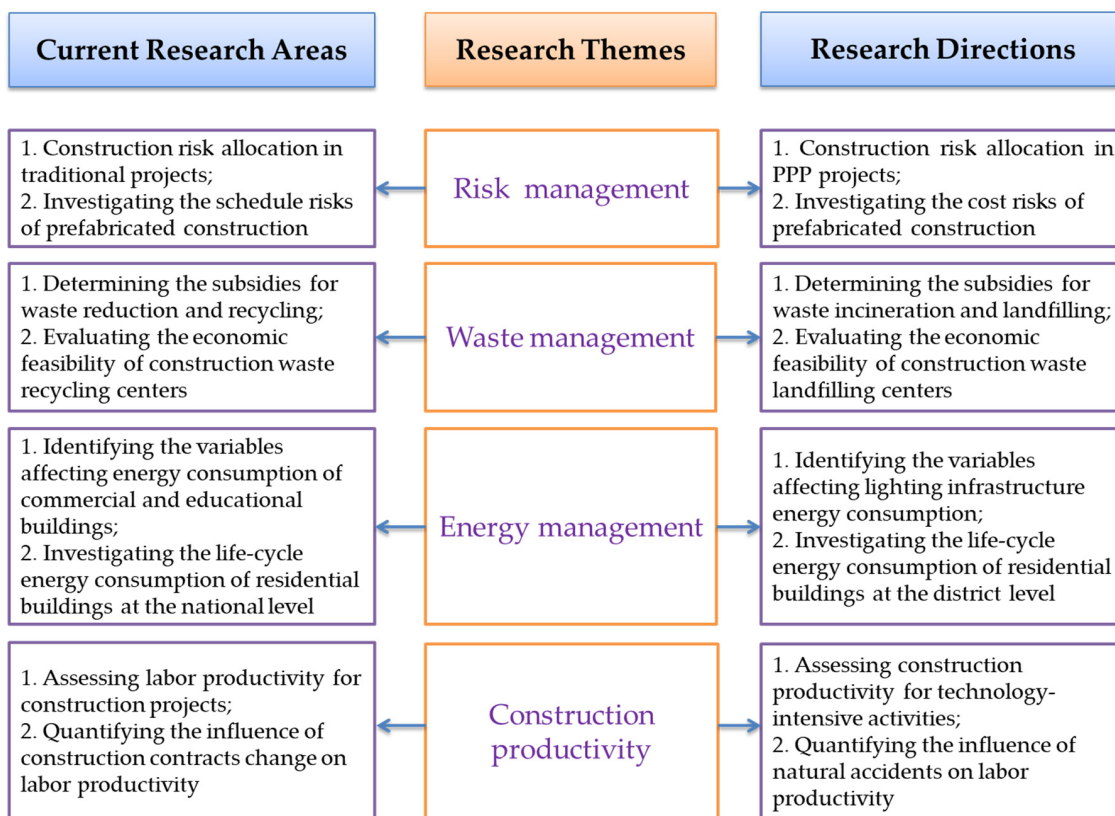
Current Research Areas

Research Themes

Research Directions

1. Construction risk allocation in traditional projects;
2. Investigating the schedule risks of prefabricated construction

Risk management

1. Construction risk allocation in PPP projects;
2. Investigating the cost risks of prefabricated construction

1. Determining the subsidies for waste reduction and recycling;
2. Evaluating the economic feasibility of construction waste recycling centers

Waste management

1. Determining the subsidies for waste incineration and landfilling;
2. Evaluating the economic feasibility of construction waste landfilling centers

1. Identifying the variables affecting energy consumption of commercial and educational buildings;
2. Investigating the life-cycle energy consumption of residential buildings at the national level

Energy management

1. Identifying the variables affecting lighting infrastructure energy consumption;
2. Investigating the life-cycle energy consumption of residential buildings at the district level

1. Assessing labor productivity for construction projects;
2. Quantifying the influence of construction contracts change on labor productivity

Construction productivity

1. Assessing construction productivity for technology-intensive activities;
2. Quantifying the influence of natural accidents on labor productivity